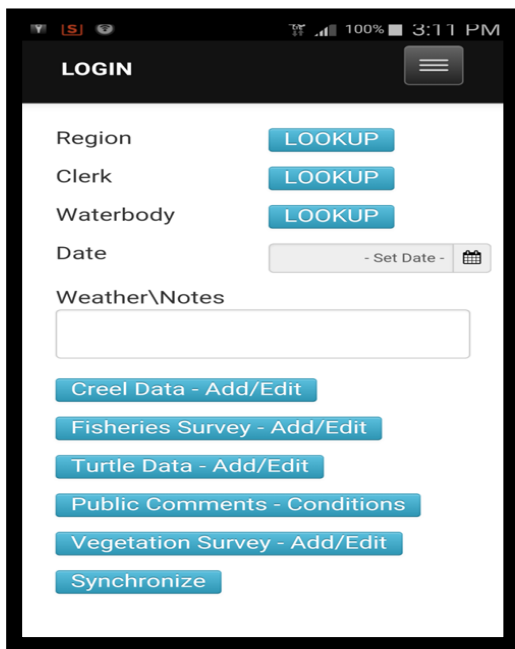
100% 3:11 PM

LOGIN

Region LOOKUP

Clerk LOOKUP

Waterbody LOOKUP

Date - Set Date -

Weather\Notes

Creel Data - Add/Edit

Fisheries Survey - Add/Edit

Turtle Data - Add/Edit

Public Comments - Conditions

Vegetation Survey - Add/Edit

Synchronize